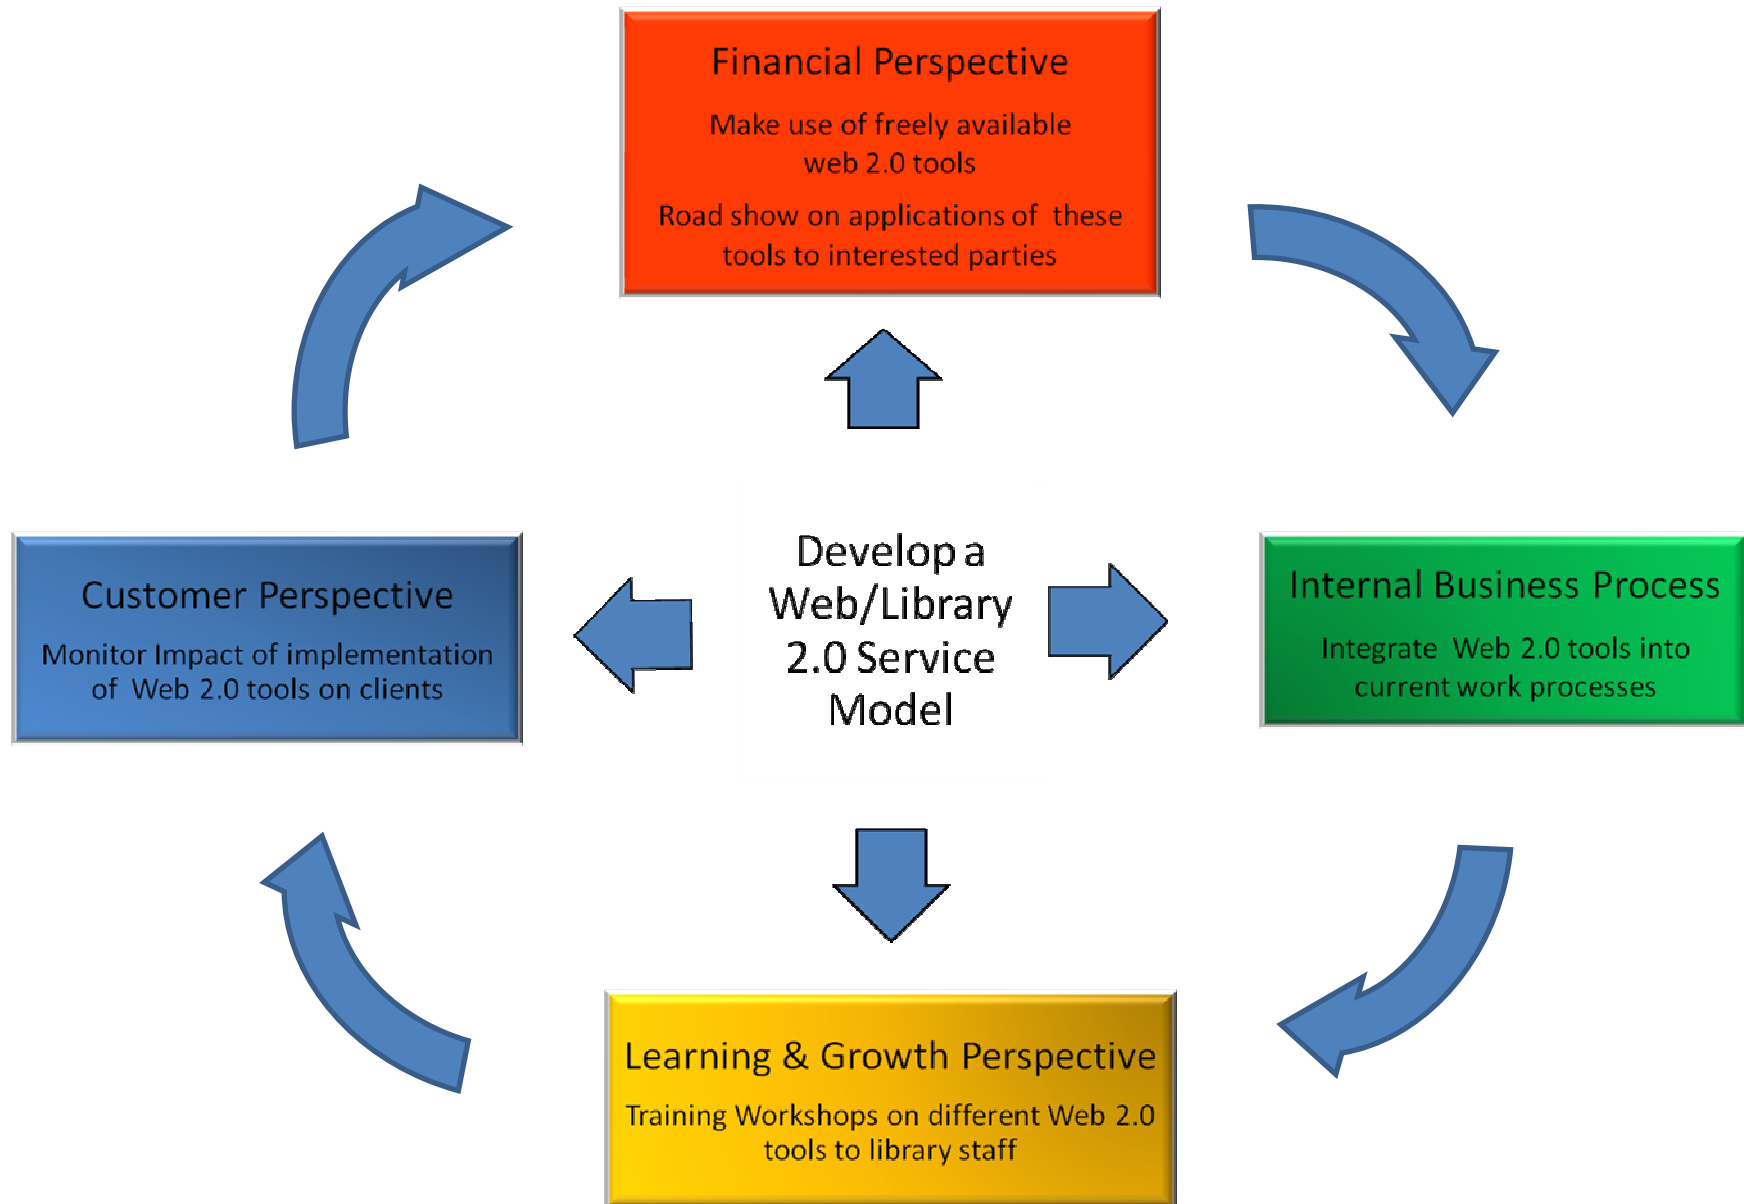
Financial Perspective

Make use of freely available web 2.0 tools

Road show on applications of these tools to interested parties

Customer Perspective

Monitor Impact of implementation of Web 2.0 tools on clients

Develop a Web/Library 2.0 Service Model

Internal Business Process

Integrate Web 2.0 tools into current work processes

Learning & Growth Perspective

Training Workshops on different Web 2.0 tools to library staff